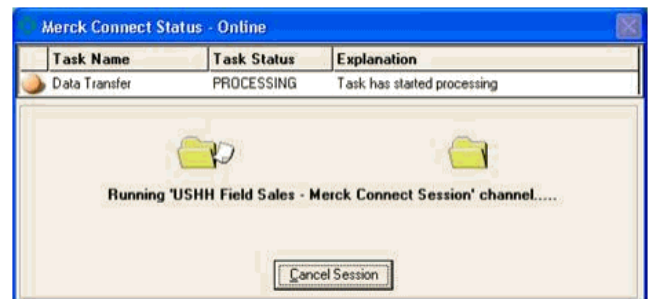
Merck Connect Status - Online

| Task Name | Task Status | Explanation |
|---|---|---|
| Data Transfer | PROCESSING | Task has started processing |

Running 'USHH Field Sales - Merck Connect Session' channel.....

Cancel Session